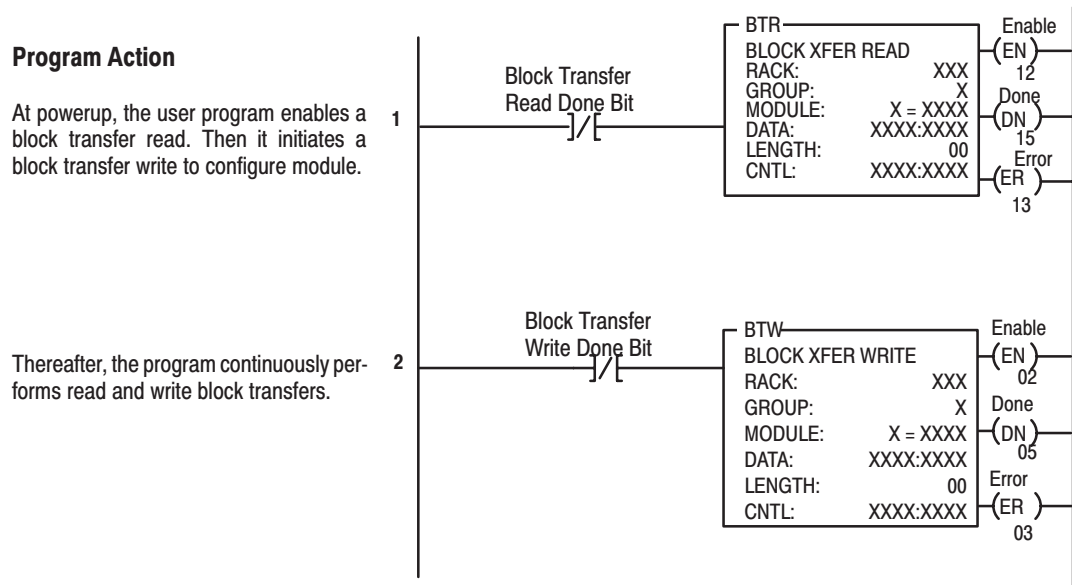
**Program Action**

At powerup, the user program enables a block transfer read. Then it initiates a block transfer write to configure module.

Thereafter, the program continuously performs read and write block transfers.

1

Block Transfer Read Done Bit

BTR
BLOCK XFER READ
RACK: XXX
GROUP: X
MODULE: X = XXXX
DATA: XXXX:XXXX
LENGTH: 00
CNTL: XXXX:XXXX

Enable
EN
12
Done
DN
15
Error
ER
13

2

Block Transfer Write Done Bit

BTW
BLOCK XFER WRITE
RACK: XXX
GROUP: X
MODULE: X = XXXX
DATA: XXXX:XXXX
LENGTH: 00
CNTL: XXXX:XXXX

Enable
EN
02
Done
DN
05
Error
ER
03